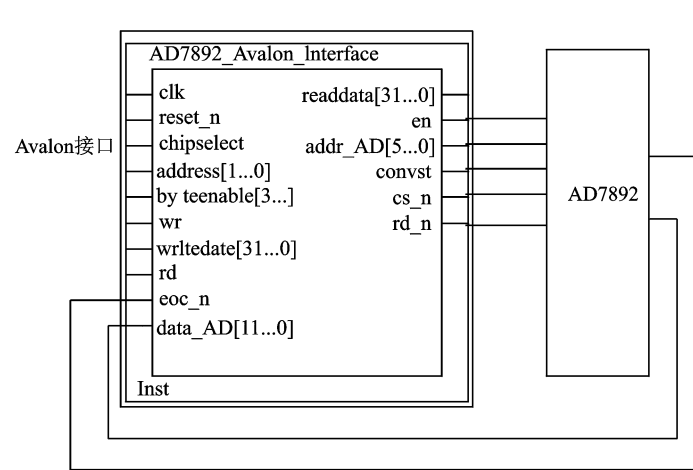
AD7892_Avalon_Interface

Avalon接口

clk
reset_n
chipselect
address[1...0]
by teenable[3...]
wr
wrltedate[31...0]
rd
eoc_n
data_AD[11...0]

readdata[31...0]
en
addr_AD[5...0]
convst
cs_n
rd_n

Inst

AD7892